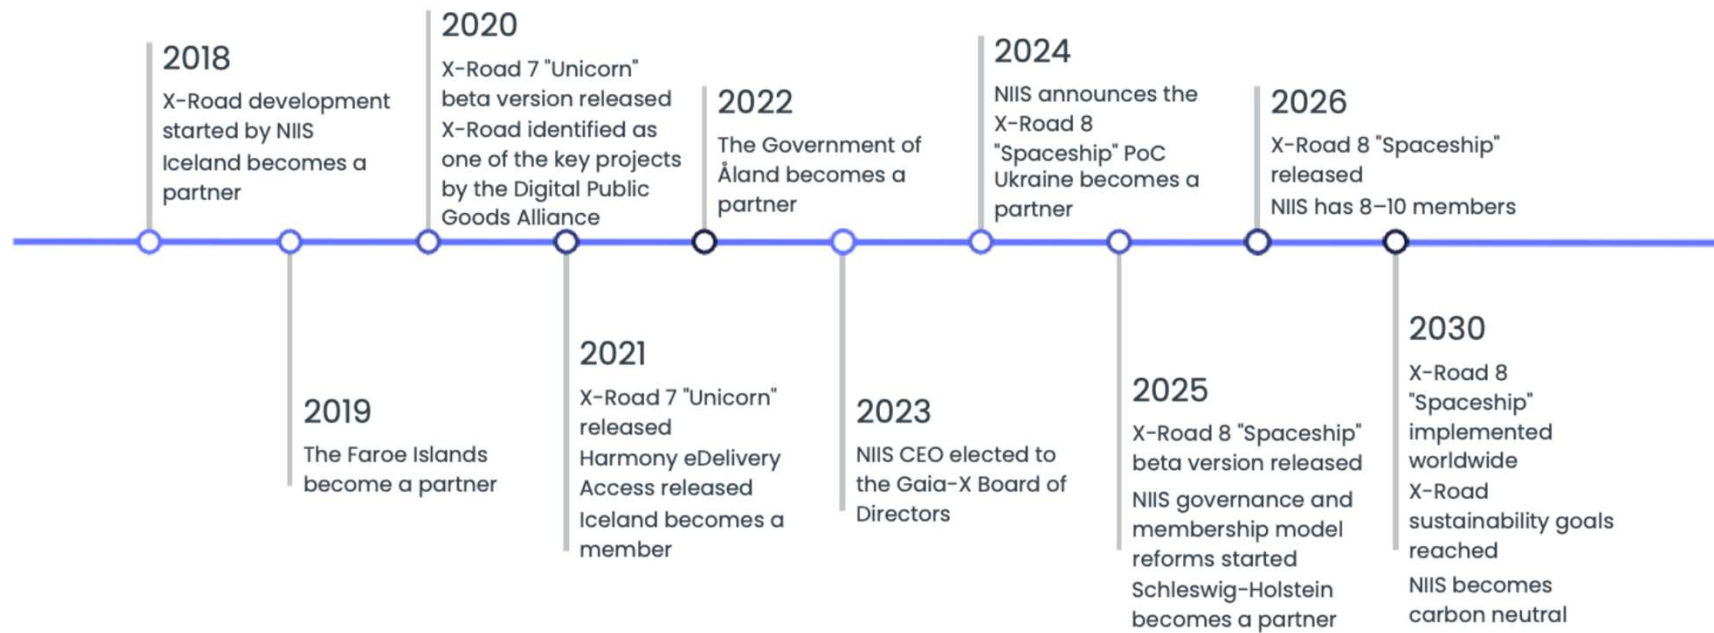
2018
X-Road development started by NIIS
Iceland becomes a partner

2019
The Faroe Islands become a partner

2020
X-Road 7 "Unicorn" beta version released
X-Road identified as one of the key projects by the Digital Public Goods Alliance

2021
X-Road 7 "Unicorn" released
Harmony eDelivery Access released
Iceland becomes a member

2022
The Government of Åland becomes a partner

2023
NIIS CEO elected to the Gaia-X Board of Directors

2024
NIIS announces the X-Road 8 "Spaceship" PoC
Ukraine becomes a partner

2025
X-Road 8 "Spaceship" beta version released
NIIS governance and membership model reforms started
Schleswig-Holstein becomes a partner

2026
X-Road 8 "Spaceship" released
NIIS has 8–10 members

2030
X-Road 8 "Spaceship" implemented worldwide
X-Road sustainability goals reached
NIIS becomes carbon neutral